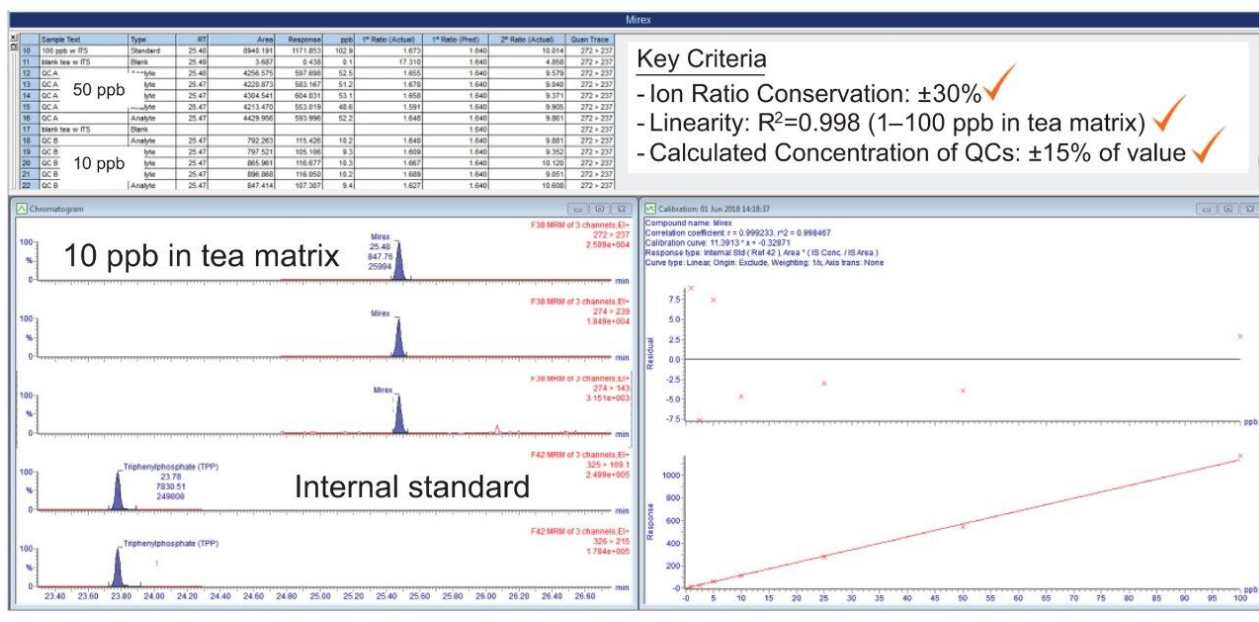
Mirex

| | Sample Text | Type | RT | Area | Response | ppb | 1° Ratio (Actual) | 1° Ratio (Pred) | 2° Ratio (Actual) | Quan Trace |
|---|---|---|---|---|---|---|---|---|---|---|
| 10 | 100 ppb w ITS | Standard | 25.48 | 8940.191 | 1171.853 | 102.9 | 1.673 | 1.640 | 10.814 | 272 > 237 |
| 11 | blank tea w ITS | Blank | 25.49 | 3.687 | 0.438 | 0.1 | 17.310 | 1.640 | 4.858 | 272 > 237 |
| 12 | QC A | Analyte | 25.48 | 4256.575 | 597.898 | 52.5 | 1.655 | 1.640 | 9.579 | 272 > 237 |
| 13 | QC A | lyte | 25.47 | 4220.873 | 583.167 | 51.2 | 1.678 | 1.640 | 9.840 | 272 > 237 |
| 14 | QC A | lyte | 25.47 | 4304.541 | 604.831 | 53.1 | 1.658 | 1.640 | 9.371 | 272 > 237 |
| 15 | QC A | lyte | 25.47 | 4213.470 | 553.019 | 48.6 | 1.591 | 1.640 | 9.905 | 272 > 237 |
| 16 | QC A | Analyte | 25.47 | 4429.956 | 593.996 | 52.2 | 1.648 | 1.640 | 9.861 | 272 > 237 |
| 17 | blank tea w ITS | Blank | | | | | | 1.640 | | 272 > 237 |
| 18 | QC B | Analyte | 25.47 | 792.263 | 115.426 | 10.2 | 1.640 | 1.640 | 9.881 | 272 > 237 |
| 19 | QC B | lyte | 25.47 | 797.521 | 105.106 | 9.3 | 1.609 | 1.640 | 9.352 | 272 > 237 |
| 20 | QC B | lyte | 25.47 | 865.961 | 116.677 | 10.3 | 1.667 | 1.640 | 10.128 | 272 > 237 |
| 21 | QC B | lyte | 25.47 | 896.868 | 116.050 | 10.2 | 1.689 | 1.640 | 9.051 | 272 > 237 |
| 22 | QC B | Analyte | 25.47 | 847.414 | 107.387 | 9.4 | 1.627 | 1.640 | 10.608 | 272 > 237 |

50 ppb
10 ppb

Key Criteria
- Ion Ratio Conservation: ±30%
- Linearity: $R^2$=0.998 (1–100 ppb in tea matrix)
- Calculated Concentration of QCs: ±15% of value

Chromatogram

10 ppb in tea matrix
Mirex 25.48 847.76 25994
F38:MRM of 3 channels,EI+ 272 > 237 2.599e+004
Mirex
F38:MRM of 3 channels,EI+ 274 > 239 1.849e+004
Mirex
F38:MRM of 3 channels,EI+ 274 > 143 3.151e+003
Triphenylphosphate (TPP) 23.78 7830.51 249808
Internal standard
F42:MRM of 3 channels,EI+ 325 > 169.1 2.499e+005
Triphenylphosphate (TPP)
F42:MRM of 3 channels,EI+ 326 > 215 1.784e+005
100 % 0 min
23.40 23.60 23.80 24.00 24.20 24.40 24.60 24.80 25.00 25.20 25.40 25.60 25.80 26.00 26.20 26.40 26.60

Calibration: 01 Jun 2018 14:18:37
Compound name: Mirex
Correlation coefficient: r = 0.999233, r^2 = 0.998467
Calibration curve: 11.3913 * x + -0.32871
Response type: Internal Std ( Ref 42 ), Area * ( IS Conc. / IS Area )
Curve type: Linear, Origin: Exclude, Weighting: 1/x, Axis trans: None

Residual
7.5 5.0 2.5 0.0 -2.5 -5.0 -7.5 ppb
Response
1000 800 600 400 200 0
0 5 10 15 20 25 30 35 40 45 50 55 60 65 70 75 80 85 90 95 100 ppb